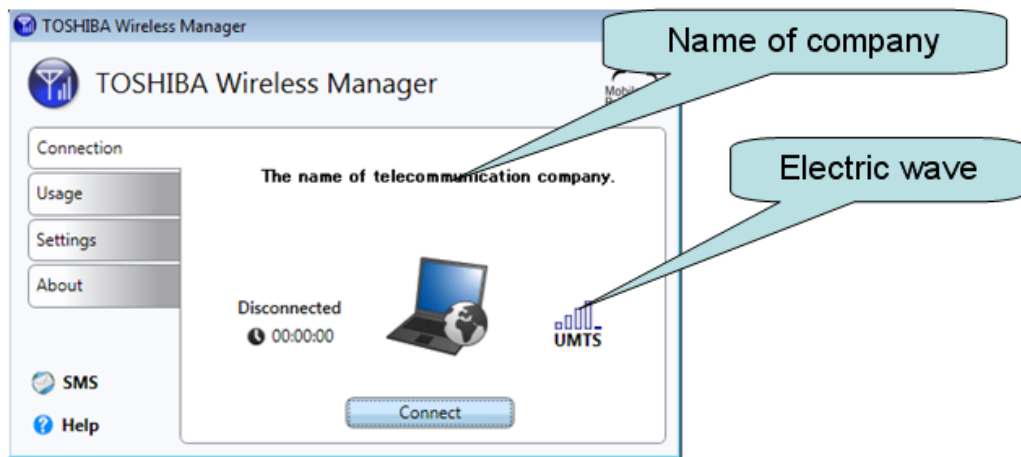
TOSHIBA Wireless Manager

TOSHIBA Wireless Manager

Mobil
B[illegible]

Name of company

Connection

Usage

Settings

About

The name of telecommunication company.

Electric wave

Disconnected

00:00:00

UMTS

SMS

Help

Connect